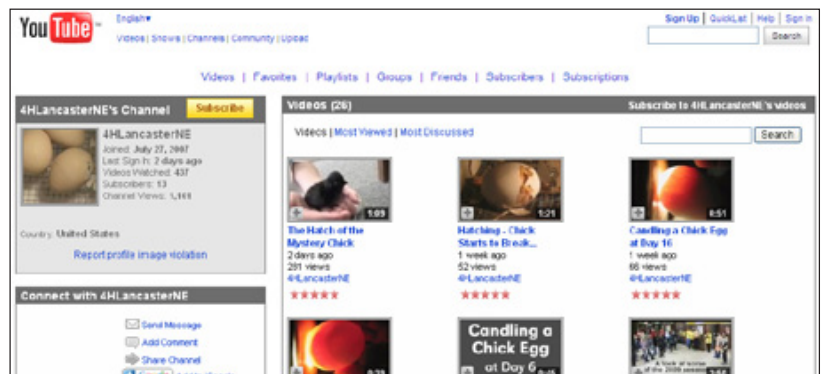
YouTube

English▾

Videos | Shows | Channels | Community | Upload

Sign Up | QuickList | Help | Sign In

Search

Videos | Favorites | Playlists | Groups | Friends | Subscribers | Subscriptions

4HLancasterNE's Channel

Subscribe

4HLancasterNE

Joined: July 27, 2007

Last Sign In: 2 days ago

Videos Watched: 437

Subscribers: 13

Channel Views: 1,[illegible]

Country: United States

Report profile image violation

Connect with 4HLancasterNE

Send Message

Add Comment

Share Channel

Videos (26)

Subscribe to 4HLancasterNE's videos

Videos | Most Viewed | Most Discussed

Search

1:09

The Hatch of the Mystery Chick

2 days ago

281 views

4HLancasterNE

1:21

Hatching - Chick Starts to Break...

1 week ago

52 views

4HLancasterNE

0:51

Candling a Chick Egg at Day 16

1 week ago

66 views

4HLancasterNE

Candling a Chick Egg at Day 6

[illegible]